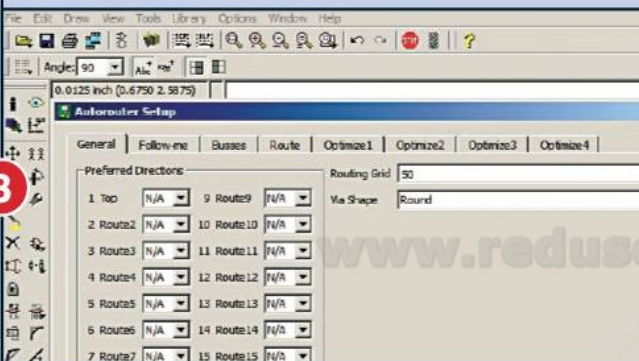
File Edit Draw View Tools Library Options Window Help

Angle: 90

0.0125 inch (0.6750 2.5875)

3

Autorouter Setup

General | Follow-me | Busses | Route | Optimize1 | Optimize2 | Optimize3 | Optimize4

Preferred Directions

| | | | |
|---|---|---|---|
| 1 Top | N/A | 9 Route9 | N/A |
| 2 Route2 | N/A | 10 Route10 | N/A |
| 3 Route3 | N/A | 11 Route11 | N/A |
| 4 Route4 | N/A | 12 Route12 | N/A |
| 5 Route5 | N/A | 13 Route13 | N/A |
| 6 Route6 | N/A | 14 Route14 | N/A |
| 7 Route7 | N/A | 15 Route15 | N/A |

Routing Grid 50

Via Shape Round

www.reduse